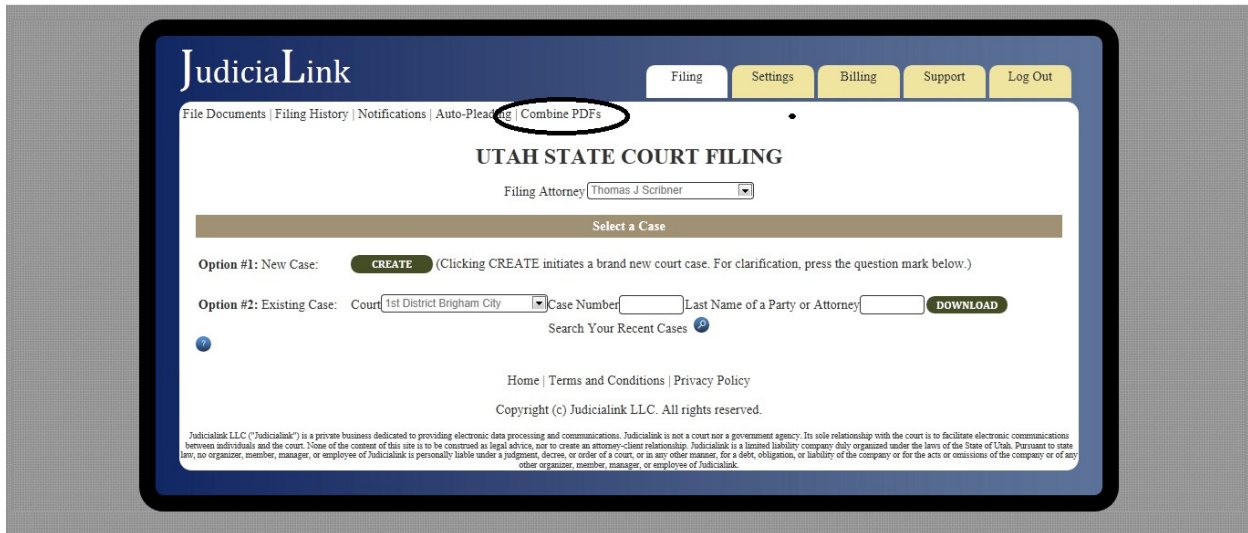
JudiciaLink

Filing | Settings | Billing | Support | Log Out

File Documents | Filing History | Notifications | Auto-Pleading | Combine PDFs

UTAH STATE COURT FILING

Filing Attorney Thomas J Scribner

Select a Case

Option #1: New Case: CREATE (Clicking CREATE initiates a brand new court case. For clarification, press the question mark below.)

Option #2: Existing Case: Court 1st District Brigham City Case Number Last Name of a Party or Attorney DOWNLOAD

Search Your Recent Cases

Home | Terms and Conditions | Privacy Policy

Copyright (c) Judicialink LLC. All rights reserved.

Judicialink LLC ("Judicialink") is a private business dedicated to providing electronic data processing and communications. Judicialink is not a court nor a government agency. Its sole relationship with the court is to facilitate electronic communications between individuals and the court. None of the content of this site is to be construed as legal advice, nor to create an attorney-client relationship. Judicialink is a limited liability company duly organized under the laws of the State of Utah. Pursuant to state law, no organizer, member, manager, or employee of Judicialink is personally liable under a judgment, decree, or order of a court, or in any other manner, for a debt, obligation, or liability of the company or for the acts or omissions of the company or of any other organizer, member, manager, or employee of Judicialink.